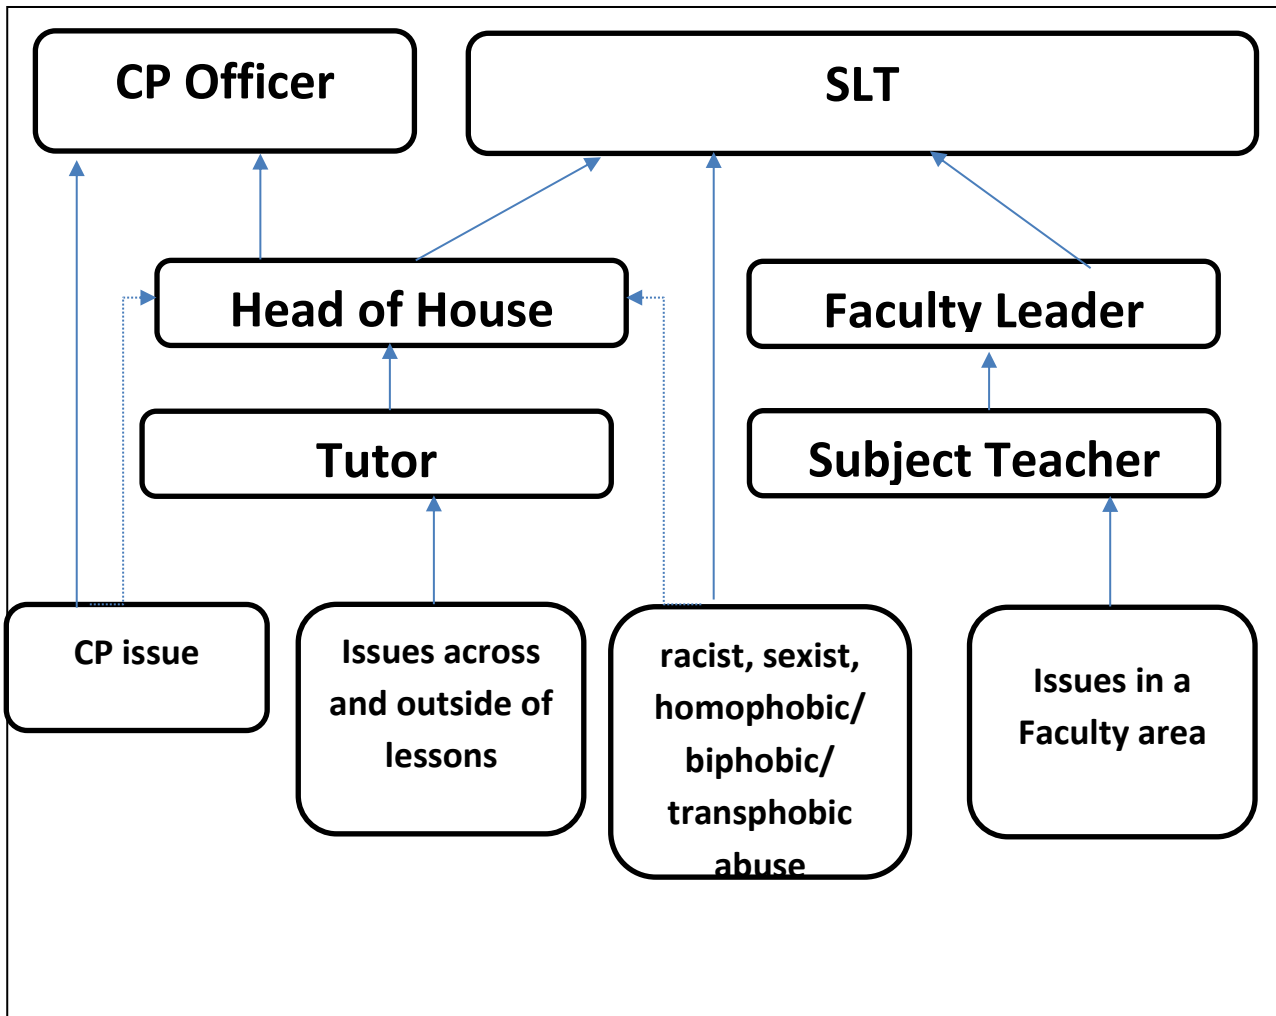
CP Officer

SLT

Head of House

Faculty Leader

Tutor

Subject Teacher

CP issue

Issues across and outside of lessons

racist, sexist, homophobic/ biphobic/ transphobic abuse

Issues in a Faculty area